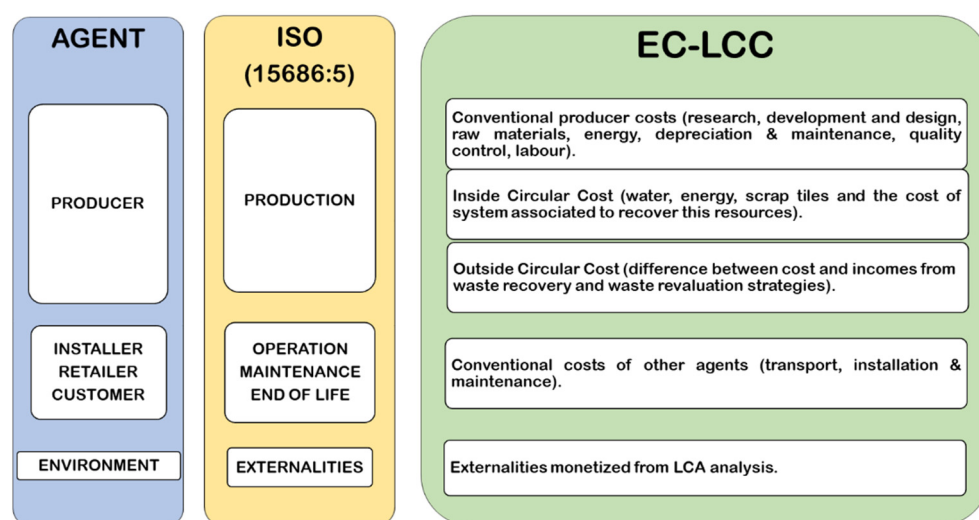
AGENT

PRODUCER

INSTALLER
RETAILER
CUSTOMER

ENVIRONMENT

ISO
(15686:5)

PRODUCTION

OPERATION
MAINTENANCE
END OF LIFE

EXTERNALITIES

EC-LCC

Conventional producer costs (research, development and design, raw materials, energy, depreciation & maintenance, quality control, labour).

Inside Circular Cost (water, energy, scrap tiles and the cost of system associated to recover this resources).

Outside Circular Cost (difference between cost and incomes from waste recovery and waste revaluation strategies).

Conventional costs of other agents (transport, installation & maintenance).

Externalities monetized from LCA analysis.